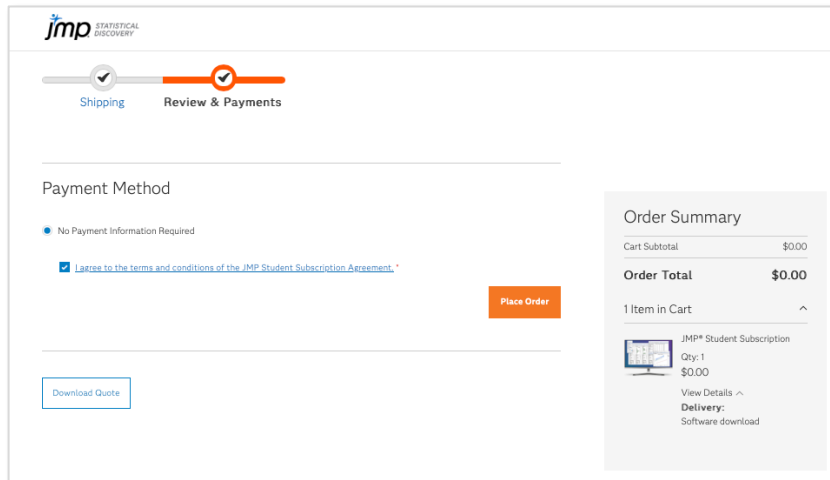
jmp STATISTICAL DISCOVERY

Shipping Review & Payments

Payment Method

No Payment Information Required

I agree to the terms and conditions of the JMP Student Subscription Agreement. *

Place Order

Download Quote

Order Summary

Cart Subtotal $0.00

Order Total $0.00

1 Item in Cart

JMP® Student Subscription
Qty: 1
$0.00

View Details
Delivery:
Software download